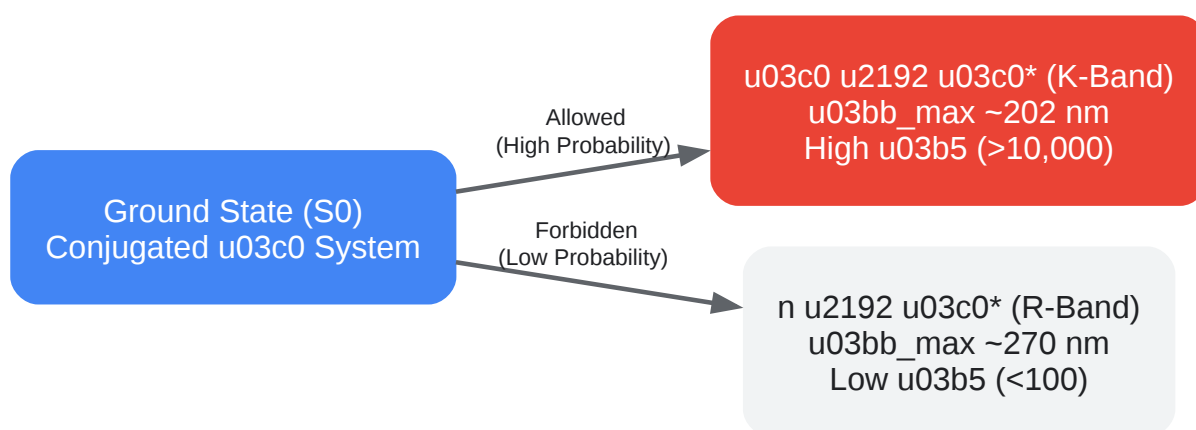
Ground State (S0)
Conjugated u03c0 System

Allowed
(High Probability)

u03c0 u2192 u03c0* (K-Band)
u03bb_max ~202 nm
High u03b5 (>10,000)

Forbidden
(Low Probability)

n u2192 u03c0* (R-Band)
u03bb_max ~270 nm
Low u03b5 (<100)